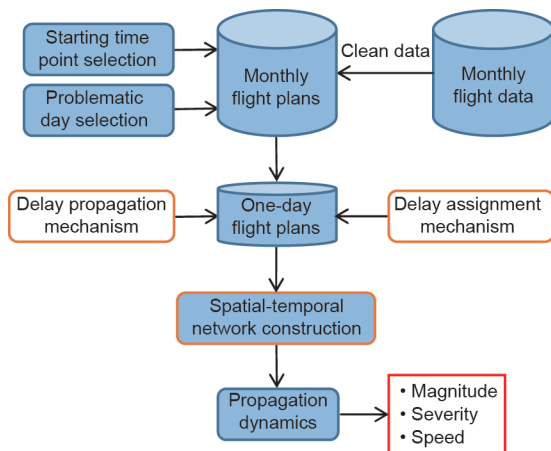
Starting time point selection

Problematic day selection

Monthly flight plans

Clean data

Monthly flight data

Delay propagation mechanism

One-day flight plans

Delay assignment mechanism

Spatial-temporal network construction

Propagation dynamics

• Magnitude
• Severity
• Speed